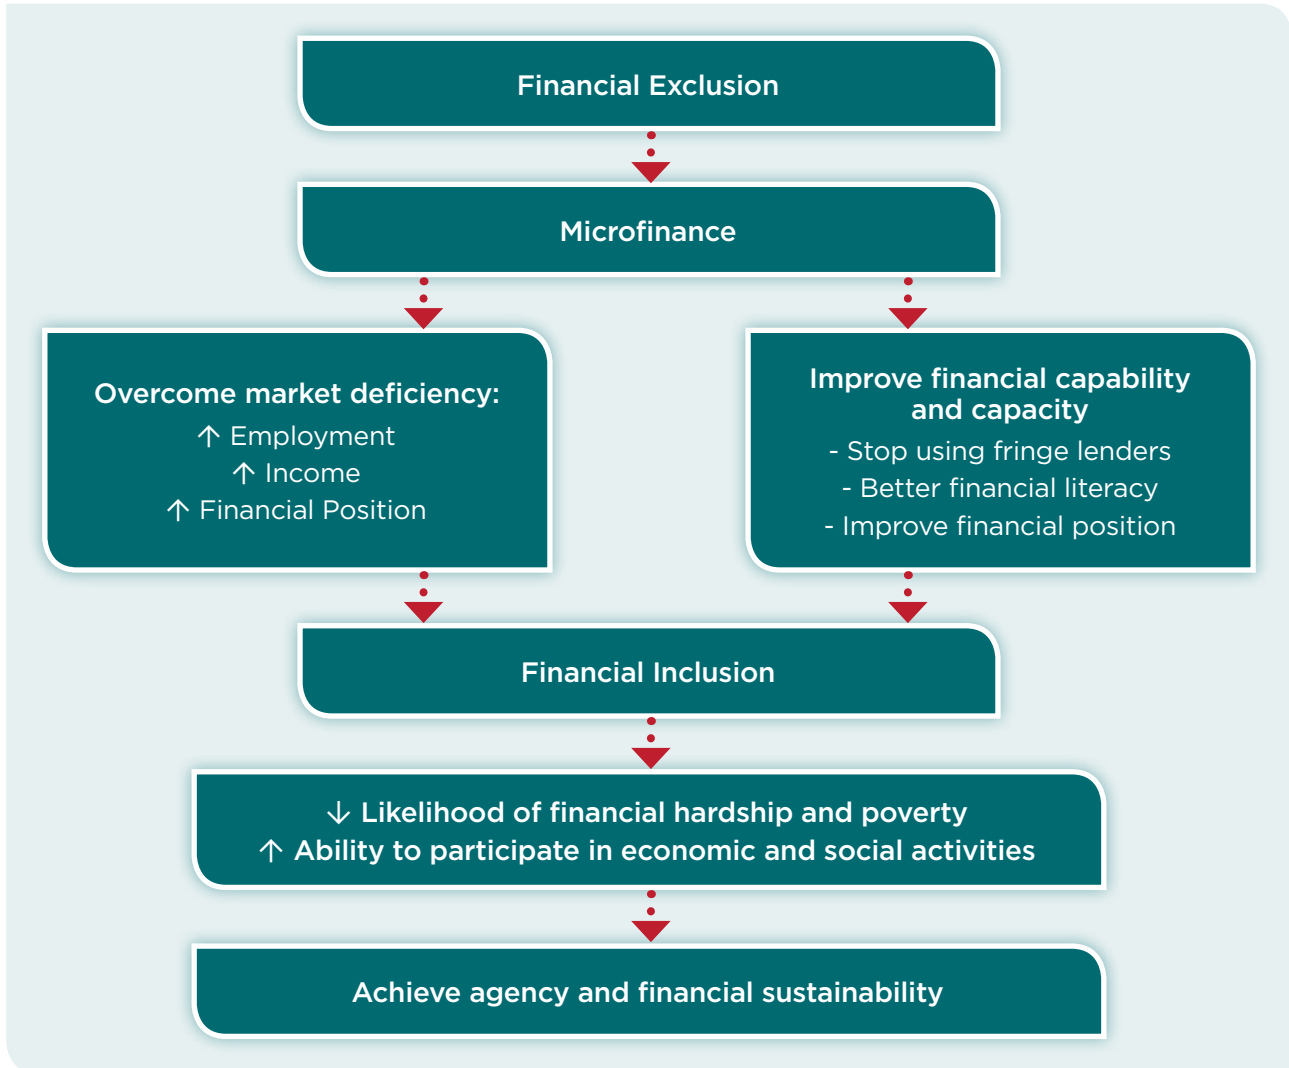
Financial Exclusion

Microfinance

Overcome market deficiency:
↑ Employment
↑ Income
↑ Financial Position

Improve financial capability and capacity
- Stop using fringe lenders
- Better financial literacy
- Improve financial position

Financial Inclusion

↓ Likelihood of financial hardship and poverty
↑ Ability to participate in economic and social activities

Achieve agency and financial sustainability